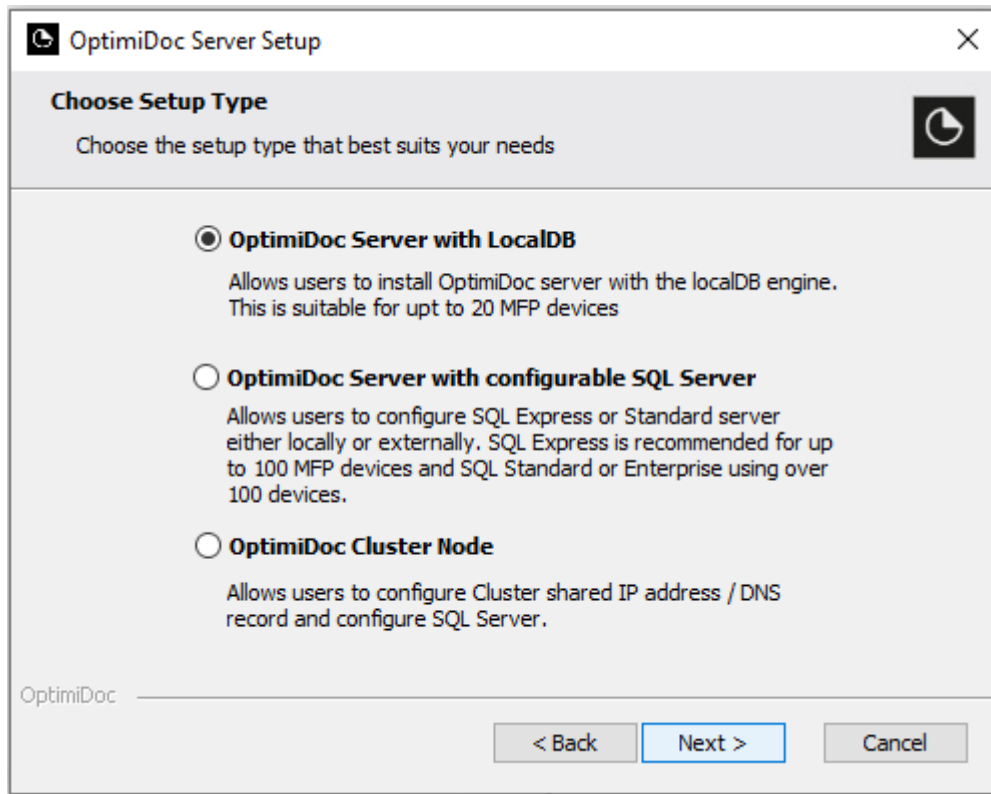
OptimiDoc Server Setup

Choose Setup Type

Choose the setup type that best suits your needs

OptimiDoc Server with LocalDB

Allows users to install OptimiDoc server with the localDB engine. This is suitable for upt to 20 MFP devices

OptimiDoc Server with configurable SQL Server

Allows users to configure SQL Express or Standard server either locally or externally. SQL Express is recommended for up to 100 MFP devices and SQL Standard or Enterprise using over 100 devices.

OptimiDoc Cluster Node

Allows users to configure Cluster shared IP address / DNS record and configure SQL Server.

OptimiDoc

< Back

Next >

Cancel